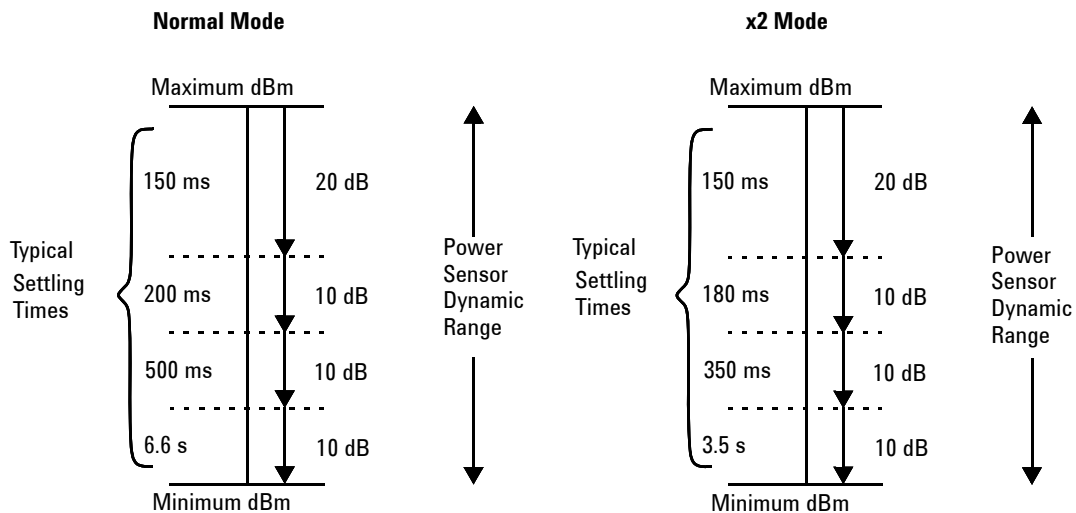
**Normal Mode**

Maximum dBm

Typical Settling Times

150 ms

20 dB

200 ms

10 dB

500 ms

10 dB

6.6 s

10 dB

Minimum dBm

Power Sensor Dynamic Range

**x2 Mode**

Maximum dBm

Typical Settling Times

150 ms

20 dB

180 ms

10 dB

350 ms

10 dB

3.5 s

10 dB

Minimum dBm

Power Sensor Dynamic Range